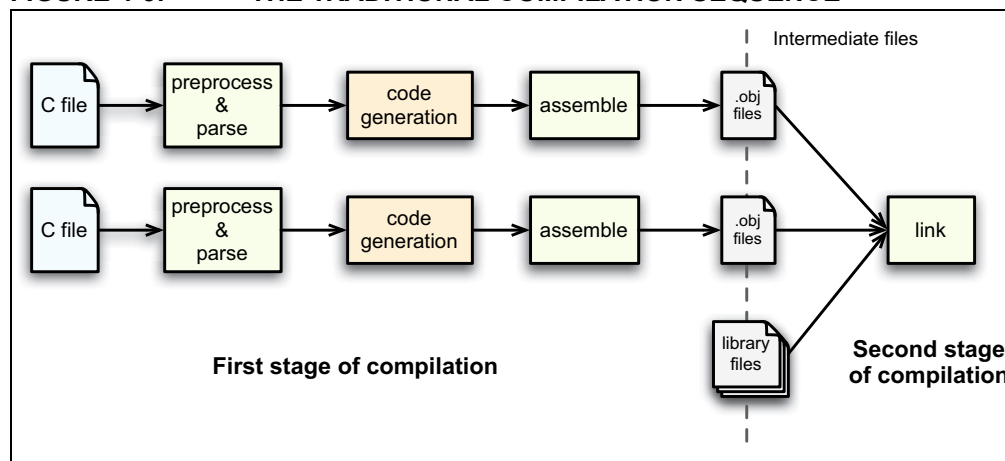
FIGURE 4-3: THE TRADITIONAL COMPILATION SEQUENCE

Intermediate files

C file

preprocess & parse

code generation

assemble

.obj files

C file

preprocess & parse

code generation

assemble

.obj files

link

library files

First stage of compilation

Second stage of compilation